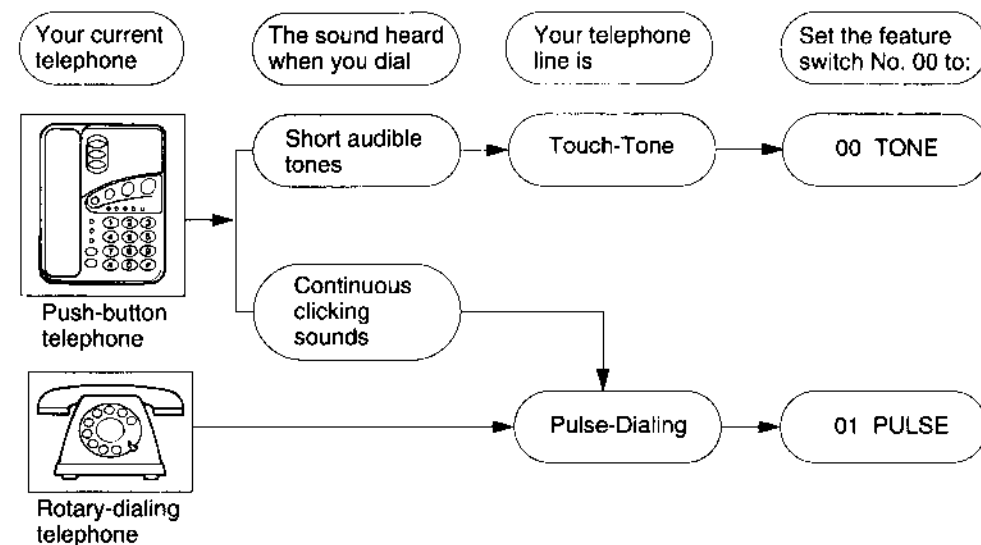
Your current telephone

The sound heard when you dial

Your telephone line is

Set the feature switch No. 00 to:

Short audible tones

Touch-Tone

00 TONE

Continuous clicking sounds

Push-button telephone

Pulse-Dialing

01 PULSE

Rotary-dialing telephone